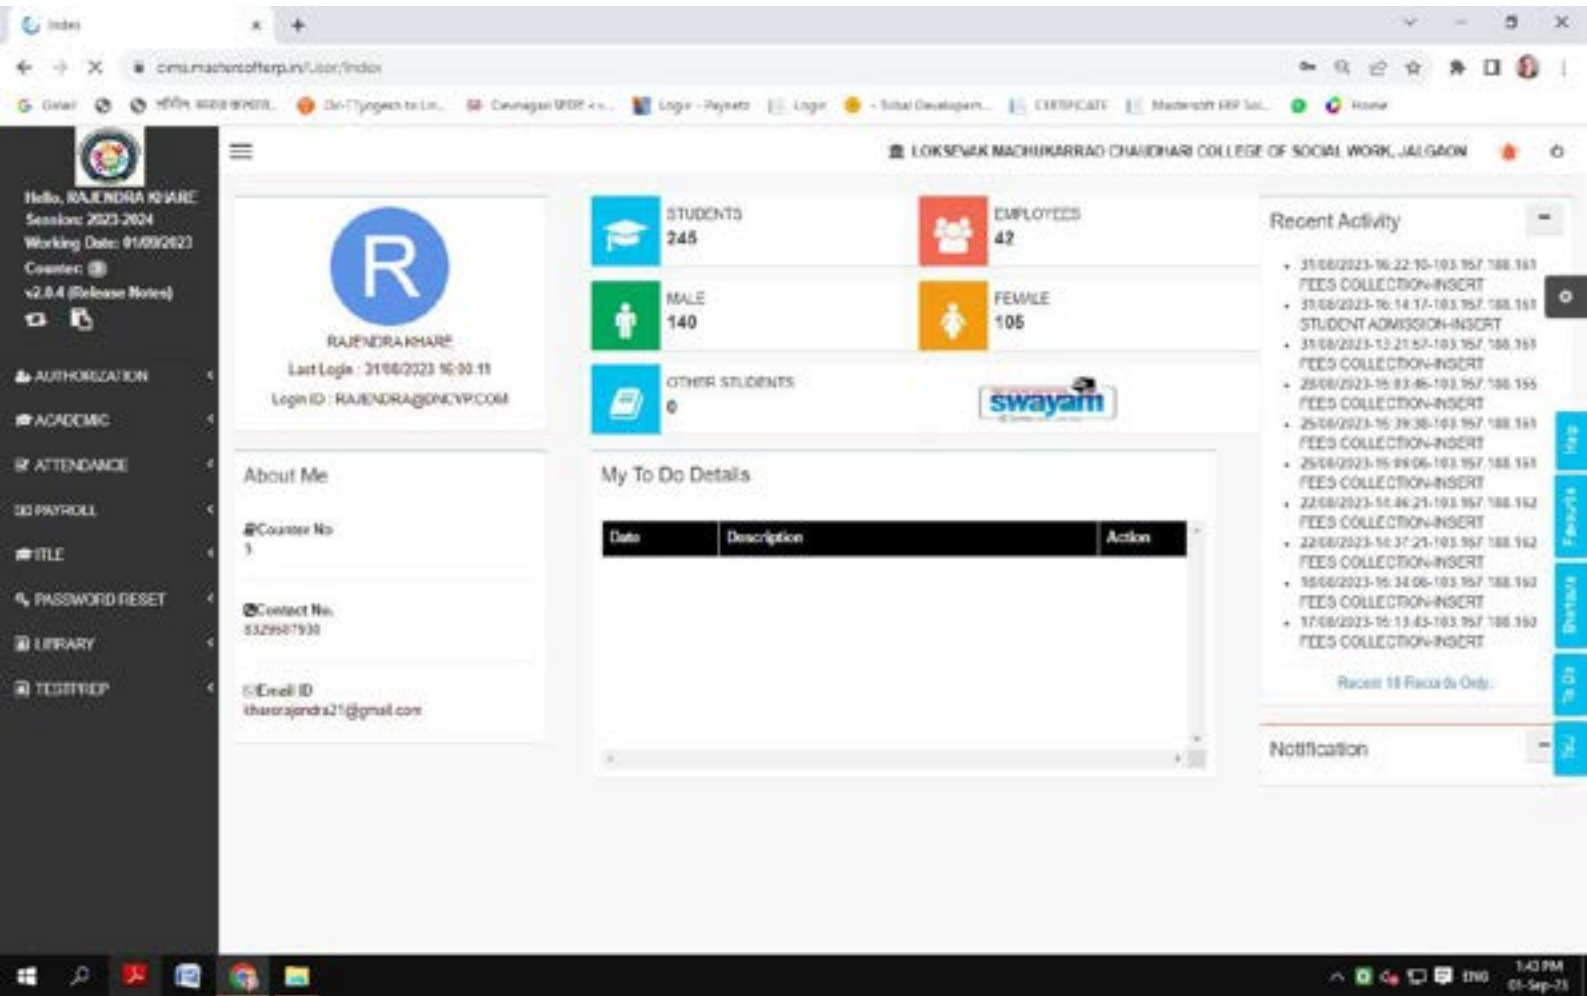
Index

cims.mastersofterp.in/User/Index

Gmail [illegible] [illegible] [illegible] Logo - Paynetz Login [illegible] CERTIFICATE Mastersoft ERP Sol... Home

Hello, RAJENDRA KHARE
Session: 2023-2024
Working Date: 01/09/2023
Counter: 1
v2.0.4 (Release Notes)

AUTHORIZATION
ACADEMIC
ATTENDANCE
PAYROLL
ITLE
PASSWORD RESET
LIBRARY
TESTPREP

LOKSEVAK MADHUKARRAO CHAUDHARI COLLEGE OF SOCIAL WORK, JALGAON

R
RAJENDRA KHARE
Last Login : 31/08/2023 16:00:11
Login ID : RAJENDRA@DNCVP.COM

About Me

Counter No
1

Contact No.
8329687930

Email ID
kharerajendra21@gmail.com

STUDENTS
245

EMPLOYEES
42

MALE
140

FEMALE
105

OTHER STUDENTS
0

swayam

My To Do Details

| Date | Description | Action |
|---|---|---|

Recent Activity

- 31/08/2023-16:22:10-103.157.188.161 FEES COLLECTION-INSERT
- 31/08/2023-16:14:17-103.157.188.161 STUDENT ADMISSION-INSERT
- 31/08/2023-13:21:57-103.157.188.161 FEES COLLECTION-INSERT
- 28/08/2023-16:03:46-103.157.188.155 FEES COLLECTION-INSERT
- 25/08/2023-16:39:38-103.157.188.161 FEES COLLECTION-INSERT
- 25/08/2023-15:09:06-103.157.188.161 FEES COLLECTION-INSERT
- 22/08/2023-14:46:21-103.157.188.162 FEES COLLECTION-INSERT
- 22/08/2023-14:37:21-103.157.188.162 FEES COLLECTION-INSERT
- 18/08/2023-16:34:06-103.157.188.160 FEES COLLECTION-INSERT
- 17/08/2023-16:13:43-103.157.188.160 FEES COLLECTION-INSERT

Recent 10 Records Only.

Notification

Help
Favourite
Shortcut
To Do
FAQ

ENG 1:43 PM 01-Sep-23